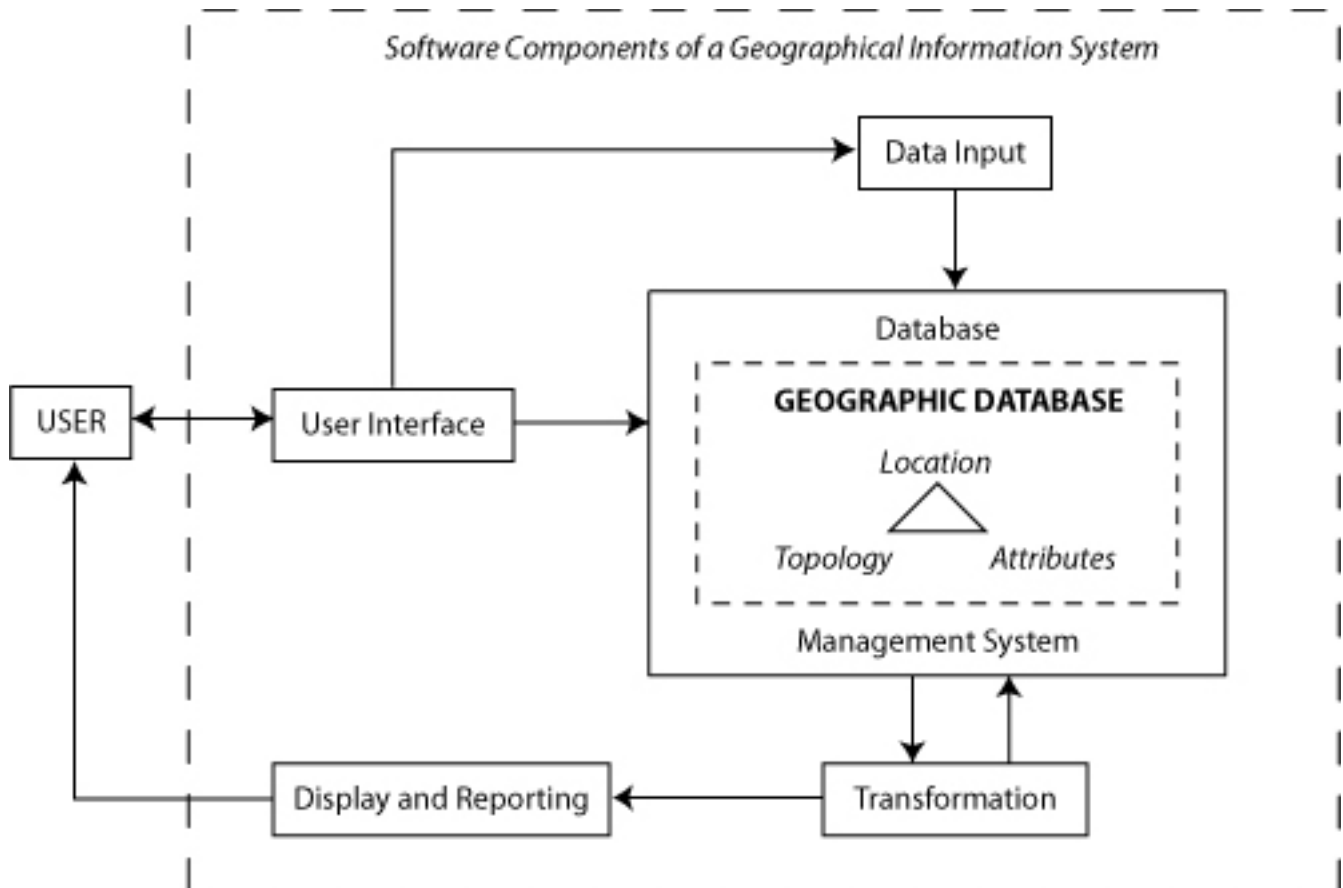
Software Components of a Geographical Information System

Data Input

Database

GEOGRAPHIC DATABASE

Location

Topology

Attributes

Management System

USER

User Interface

Display and Reporting

Transformation